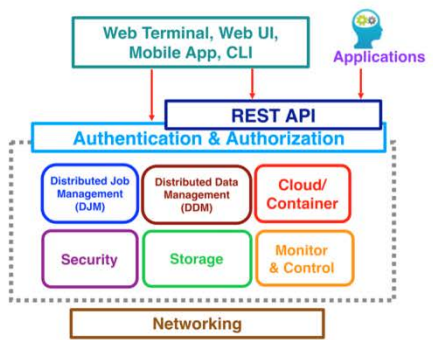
Web Terminal, Web UI, Mobile App, CLI

Applications

REST API

Authentication & Authorization

Distributed Job Management (DJM)

Distributed Data Management (DDM)

Cloud/ Container

Security

Storage

Monitor & Control

Networking